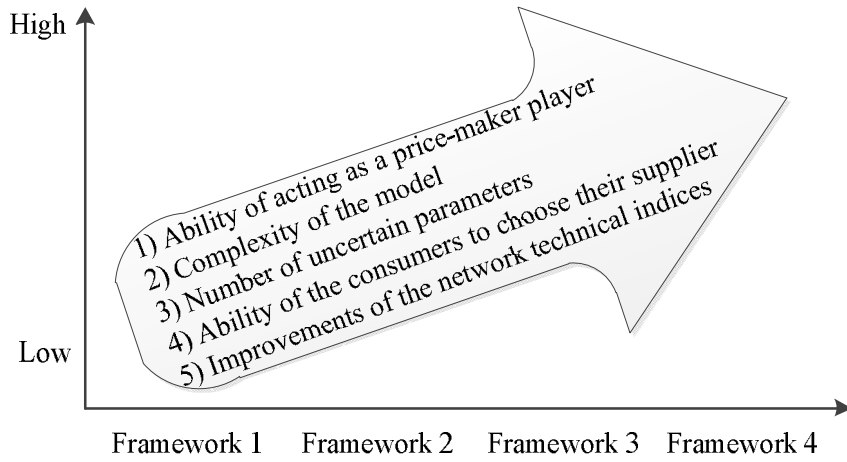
High

Low

1) Ability of acting as a price-maker player
2) Complexity of the model
3) Number of uncertain parameters
4) Ability of the consumers to choose their supplier
5) Improvements of the network technical indices

Framework 1 Framework 2 Framework 3 Framework 4